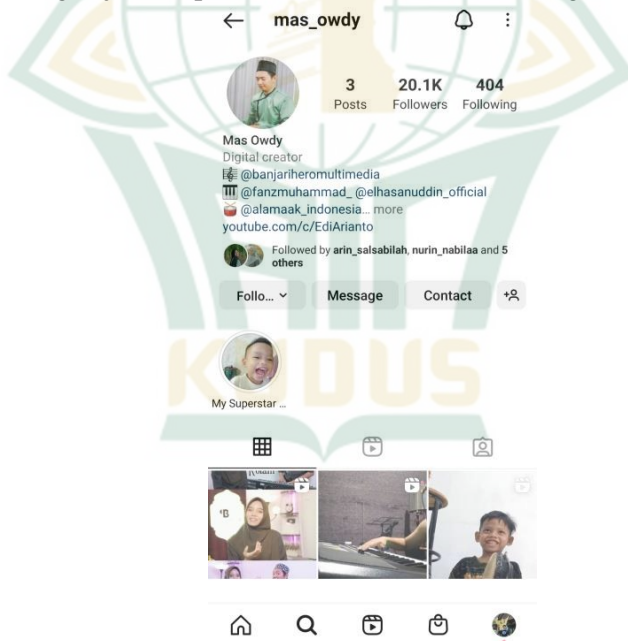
mas_owdy

3
Posts

20.1K
Followers

404
Following

Mas Owdy
Digital creator
🎼 @banjariheromultimedia
🎹 @fanzmuhammad_ @elhasanuddin_official
🥁 @alamaak_indonesia... more
youtube.com/c/EdiArianto

Followed by arin_salsabilah, nurin_nabilaa and 5 others

Follo... ⌄
Message
Contact

My Superstar ...

KUDUS